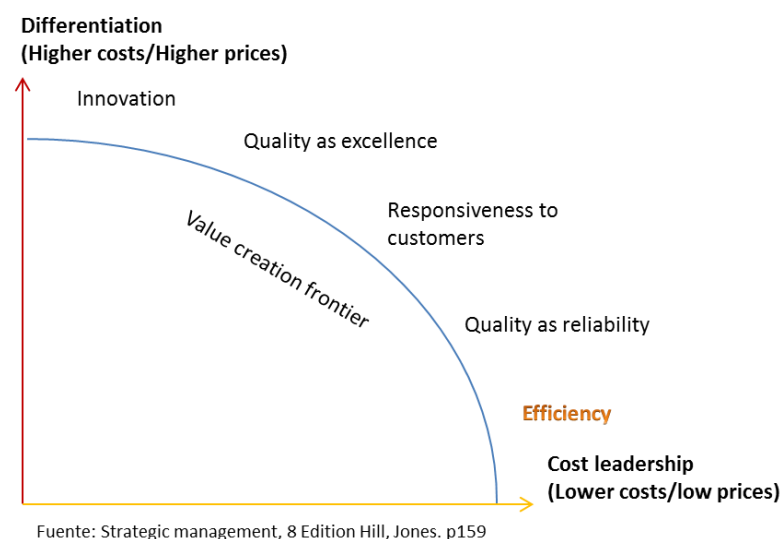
Differentiation
(Higher costs/Higher prices)

Innovation

Quality as excellence

Responsiveness to customers

Value creation frontier

Quality as reliability

Efficiency

Cost leadership
(Lower costs/low prices)

Fuente: Strategic management, 8 Edition Hill, Jones. p159